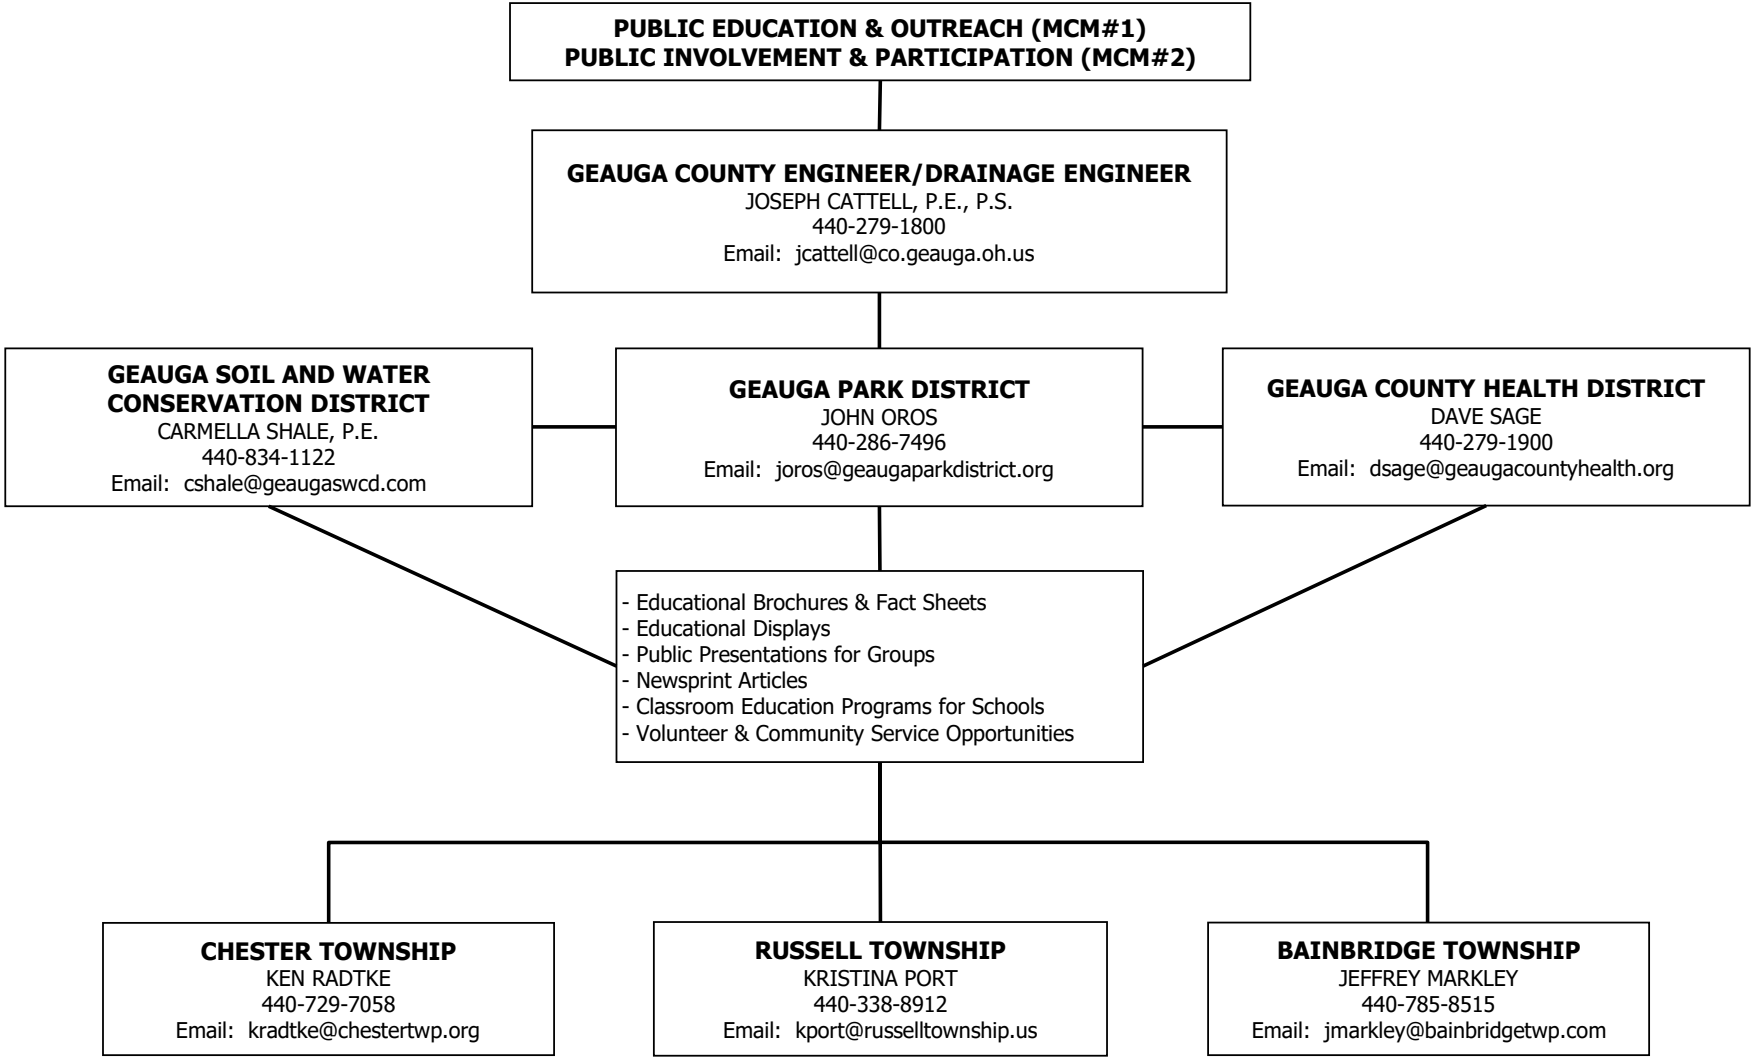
PUBLIC EDUCATION & OUTREACH (MCM#1)
PUBLIC INVOLVEMENT & PARTICIPATION (MCM#2)

GEAUGA COUNTY ENGINEER/DRAINAGE ENGINEER
JOSEPH CATTELL, P.E., P.S.
440-279-1800
Email: jcattell@co.geauga.oh.us

GEAUGA SOIL AND WATER CONSERVATION DISTRICT
CARMELLA SHALE, P.E.
440-834-1122
Email: cshale@geaugaswcd.com

GEAUGA PARK DISTRICT
JOHN OROS
440-286-7496
Email: joros@geaugaparkdistrict.org

GEAUGA COUNTY HEALTH DISTRICT
DAVE SAGE
440-279-1900
Email: dsage@geaugacountyhealth.org

- Educational Brochures & Fact Sheets
- Educational Displays
- Public Presentations for Groups
- Newsprint Articles
- Classroom Education Programs for Schools
- Volunteer & Community Service Opportunities

CHESTER TOWNSHIP
KEN RADTKE
440-729-7058
Email: kradtke@chestertwp.org

RUSSELL TOWNSHIP
KRISTINA PORT
440-338-8912
Email: kport@russelltownship.us

BAINBRIDGE TOWNSHIP
JEFFREY MARKLEY
440-785-8515
Email: jmarkley@bainbridgetwp.com